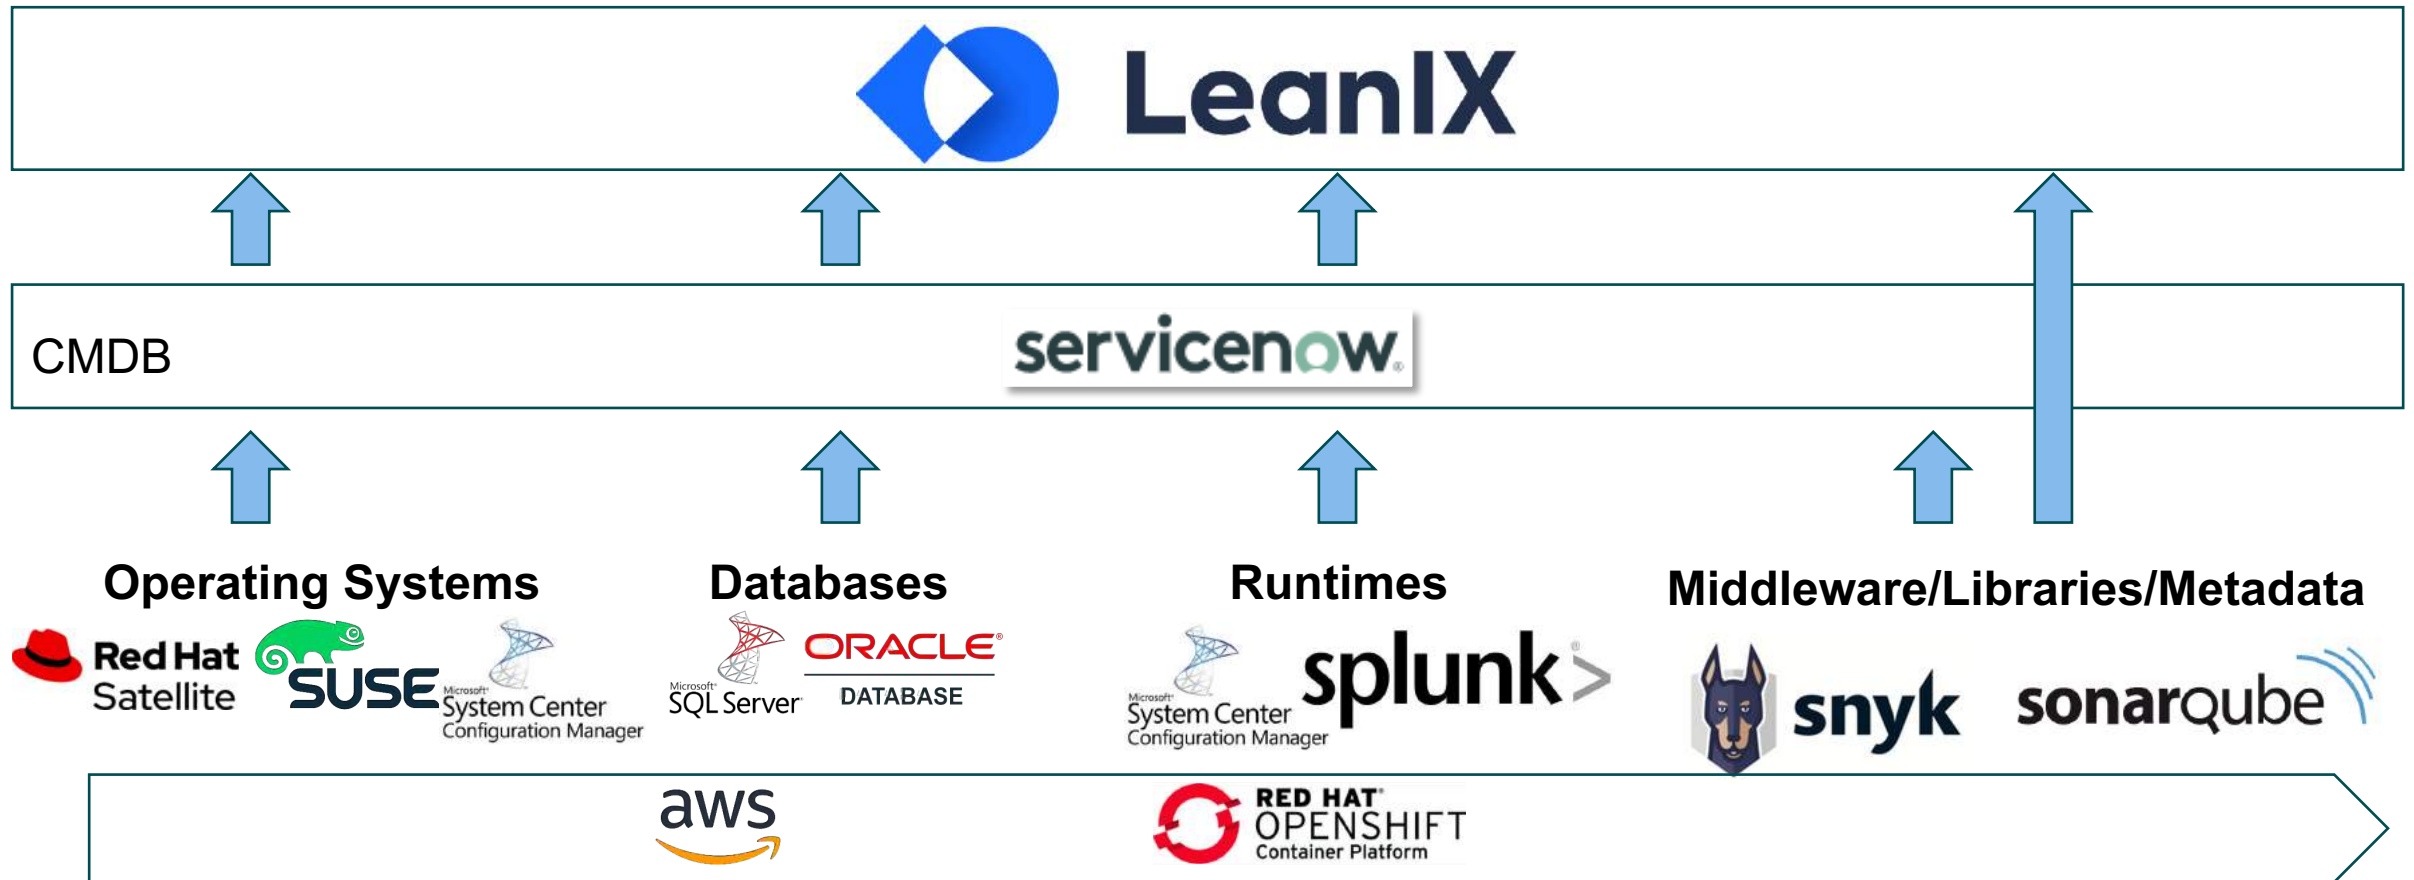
LeanIX

CMDB

servicenow

Operating Systems

Databases

Runtimes

Middleware/Libraries/Metadata

Red Hat Satellite

SUSE

Microsoft System Center Configuration Manager

Microsoft SQL Server

ORACLE DATABASE

Microsoft System Center Configuration Manager

splunk>

snyk

sonarqube

aws

RED HAT OPENSHIFT Container Platform